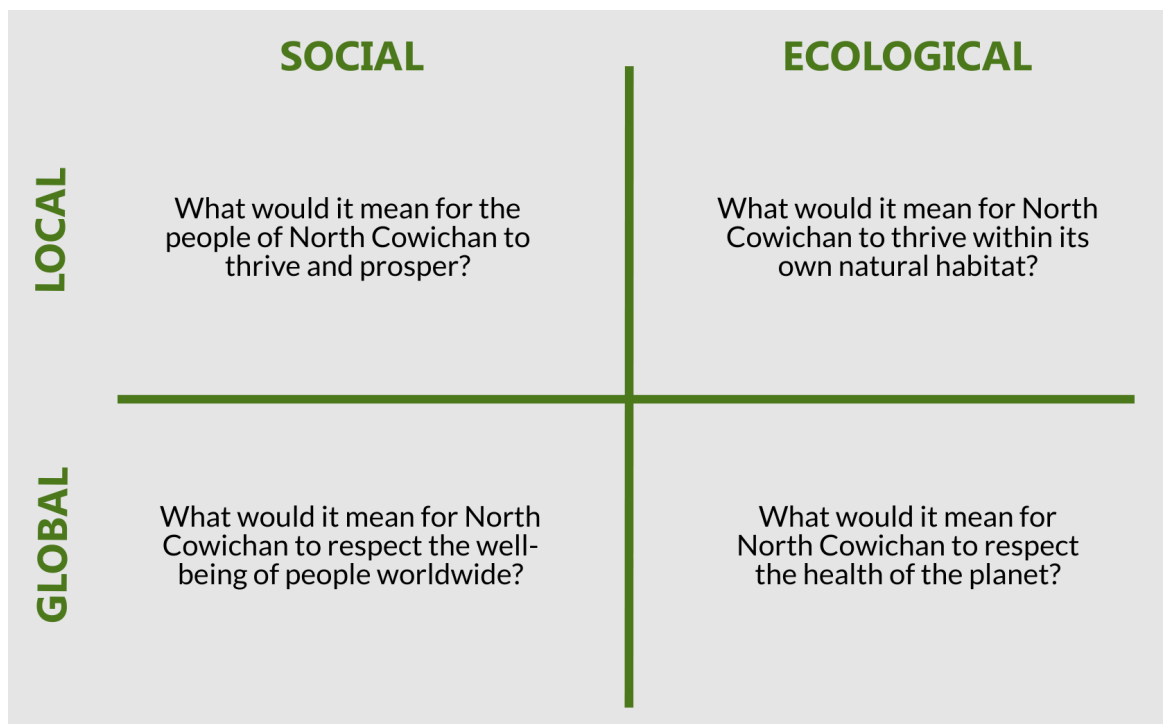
| | SOCIAL | ECOLOGICAL |
|---|---|---|
| LOCAL | What would it mean for the people of North Cowichan to thrive and prosper? | What would it mean for North Cowichan to thrive within its own natural habitat? |
| GLOBAL | What would it mean for North Cowichan to respect the well-being of people worldwide? | What would it mean for North Cowichan to respect the health of the planet? |